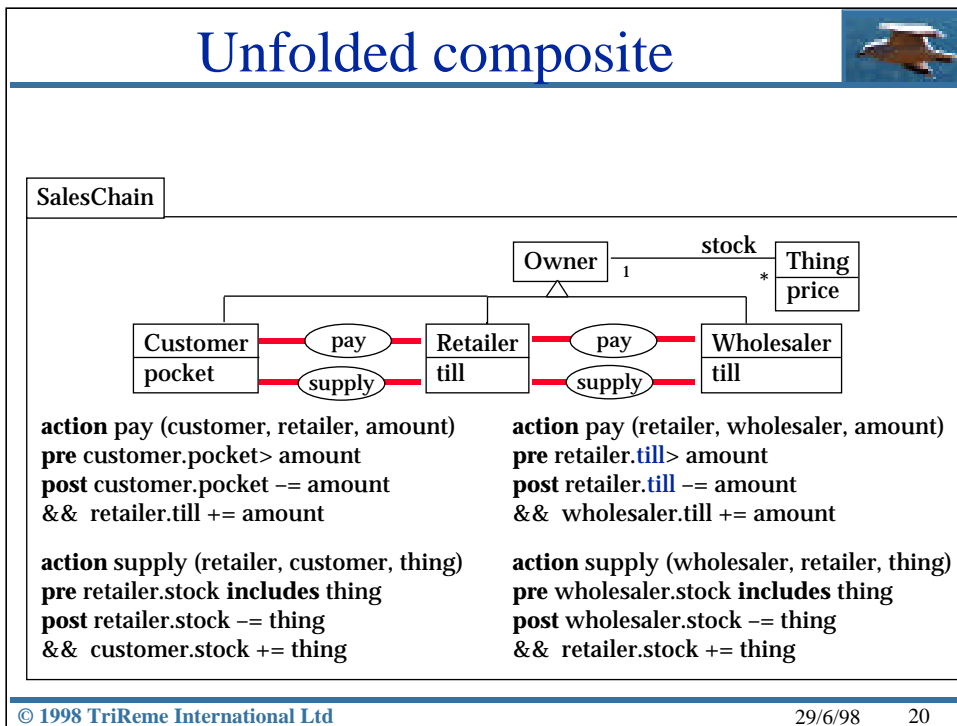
Unfolded composite

SalesChain

Owner

1

stock

*

Thing

price

Customer

pocket

pay

supply

Retailer

till

pay

supply

Wholesaler

till

**action** pay (customer, retailer, amount)
**pre** customer.pocket> amount
**post** customer.pocket –= amount
&& retailer.till += amount

**action** supply (retailer, customer, thing)
**pre** retailer.stock **includes** thing
**post** retailer.stock –= thing
&& customer.stock += thing

**action** pay (retailer, wholesaler, amount)
**pre** retailer.till> amount
**post** retailer.till –= amount
&& wholesaler.till += amount

**action** supply (wholesaler, retailer, thing)
**pre** wholesaler.stock **includes** thing
**post** wholesaler.stock –= thing
&& retailer.stock += thing

© 1998 TriReme International Ltd 29/6/98 20